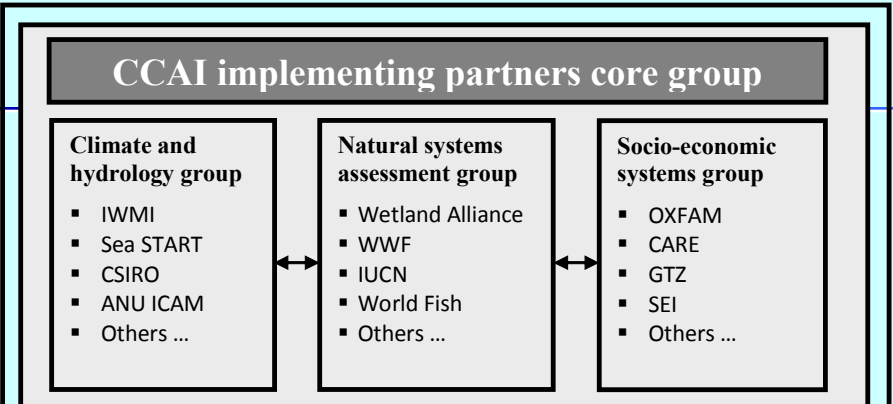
CCAI implementing partners core group

Climate and hydrology group
- IWMI
- Sea START
- CSIRO
- ANU ICAM
- Others …

Natural systems assessment group
- Wetland Alliance
- WWF
- IUCN
- World Fish
- Others …

Socio-economic systems group
- OXFAM
- CARE
- GTZ
- SEI
- Others …